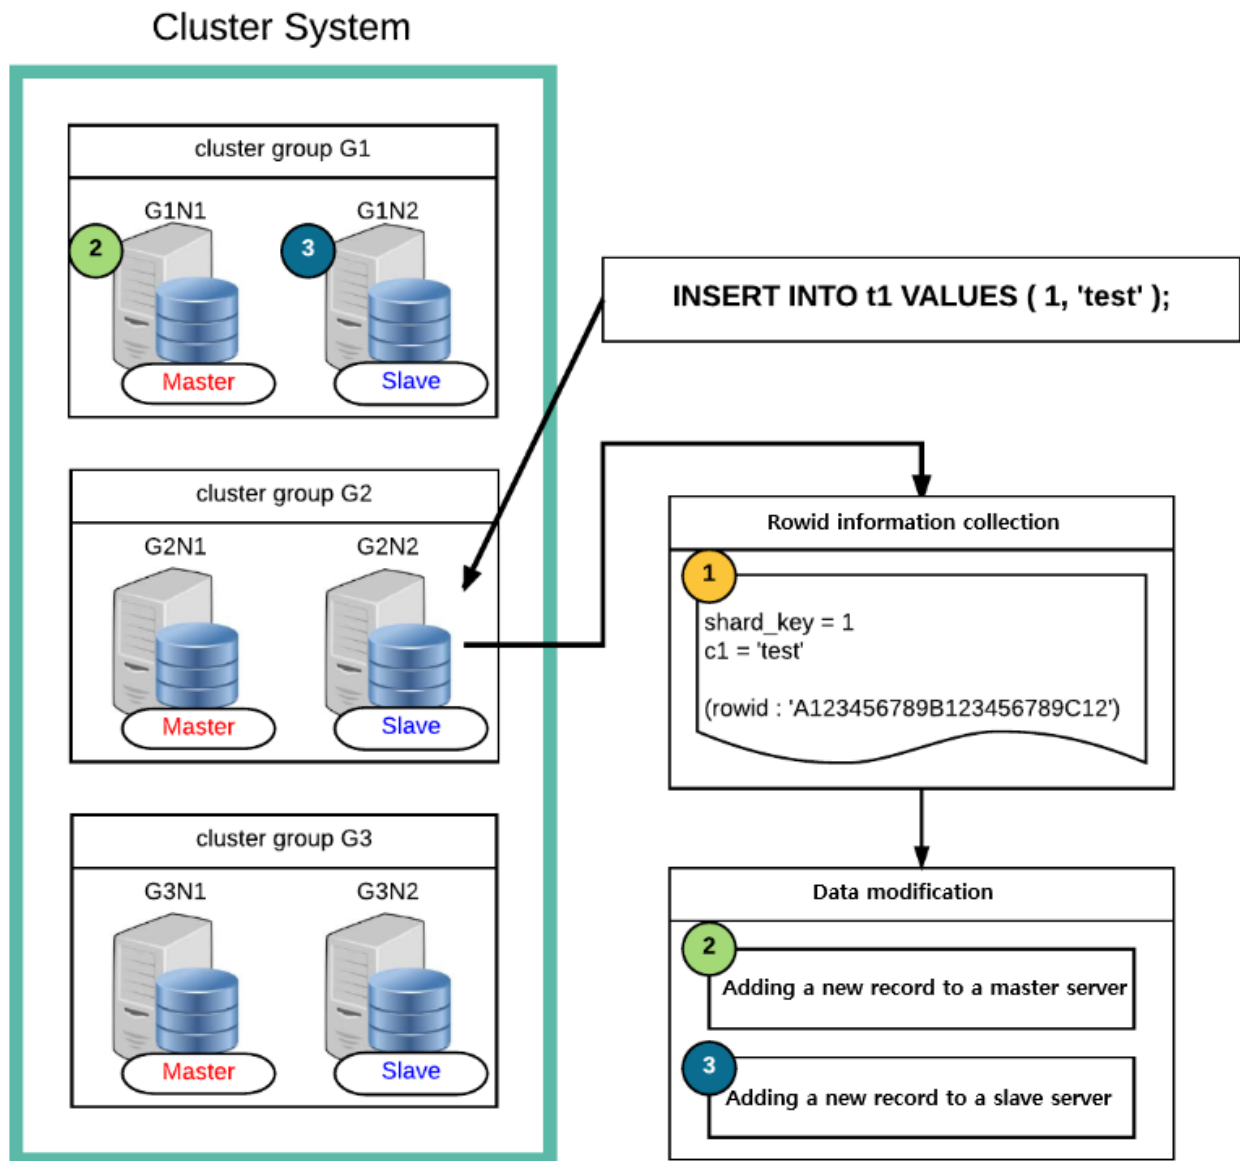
Cluster System

cluster group G1

G1N1

2

Master

G1N2

3

Slave

cluster group G2

G2N1

Master

G2N2

Slave

cluster group G3

G3N1

Master

G3N2

Slave

INSERT INTO t1 VALUES ( 1, 'test' );

Rowid information collection

1

shard_key = 1
c1 = 'test'

(rowid : 'A123456789B123456789C12')

Data modification

2

Adding a new record to a master server

3

Adding a new record to a slave server